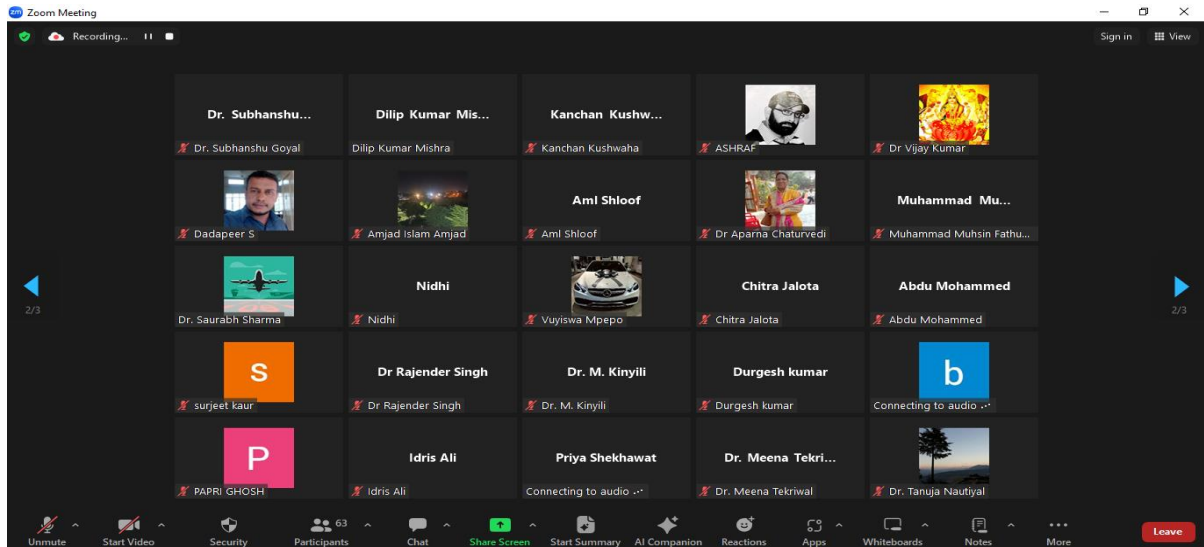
Zoom Meeting

Recording...

Sign in

View

Dr. Subhanshu...
Dr. Subhanshu Goyal

Dilip Kumar Mis...
Dilip Kumar Mishra

Kanchan Kushw...
Kanchan Kushwaha

ASHRAF

Dr Vijay Kumar

Dadapeer S

Amjad Islam Amjad

Aml Shloof
Aml Shloof

Dr Aparna Chaturvedi

Muhammad Mu...
Muhammad Muhsin Fathu...

Dr. Saurabh Sharma

Nidhi
Nidhi

Vuyiswa Mpepo

Chitra Jalota
Chitra Jalota

Abdu Mohammed
Abdu Mohammed

S
surjeet kaur

Dr Rajender Singh
Dr Rajender Singh

Dr. M. Kinyili
Dr. M. Kinyili

Durgesh kumar
Durgesh kumar

b
Connecting to audio

P
PAPRI GHOSH

Idris Ali
Idris Ali

Priya Shekhawat
Connecting to audio

Dr. Meena Tekri...
Dr. Meena Tekriwal

Dr. Tanuja Nautiyal

2/3

2/3

Unmute

Start Video

Security

63
Participants

Chat

Share Screen

Start Summary

AI Companion

Reactions

Apps

Whiteboards

Notes

More

Leave